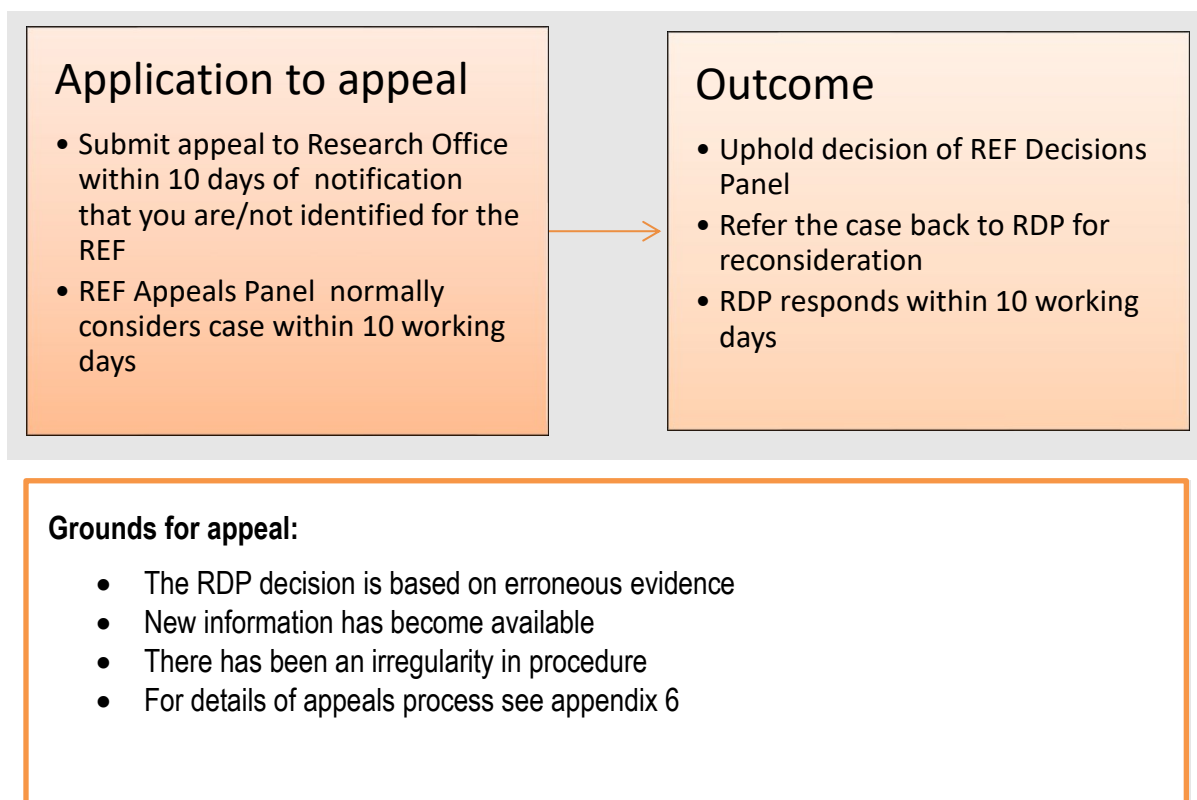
Application to appeal

• Submit appeal to Research Office within 10 days of  notification that you are/not identified for the REF
• REF Appeals Panel  normally considers case within 10 working days

Outcome

• Uphold decision of REF Decisions Panel
• Refer the case back to RDP for reconsideration
• RDP responds within 10 working days

Grounds for appeal:

• The RDP decision is based on erroneous evidence
• New information has become available
• There has been an irregularity in procedure
• For details of appeals process see appendix 6